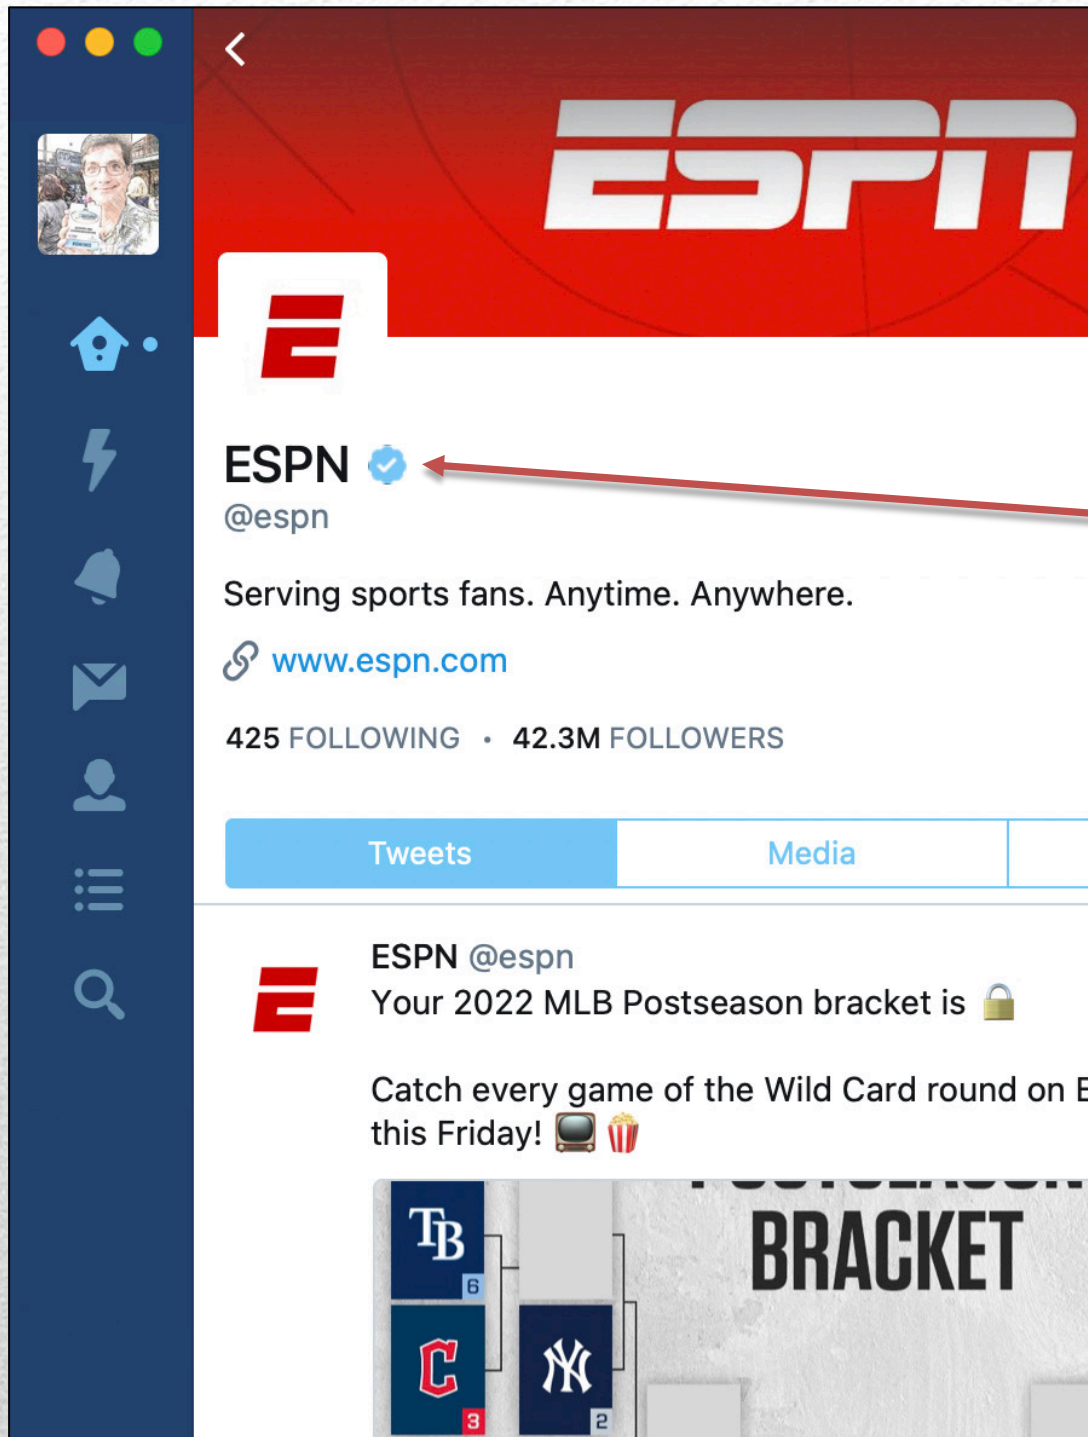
ESPN

ESPN
@espn

Serving sports fans. Anytime. Anywhere.

www.espn.com

425 FOLLOWING • 42.3M FOLLOWERS

Tweets
Media

ESPN @espn
Your 2022 MLB Postseason bracket is 🔒

Catch every game of the Wild Card round on E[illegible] this Friday! 📺🍿

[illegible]
BRACKET
TB 6
C 3
NY 2